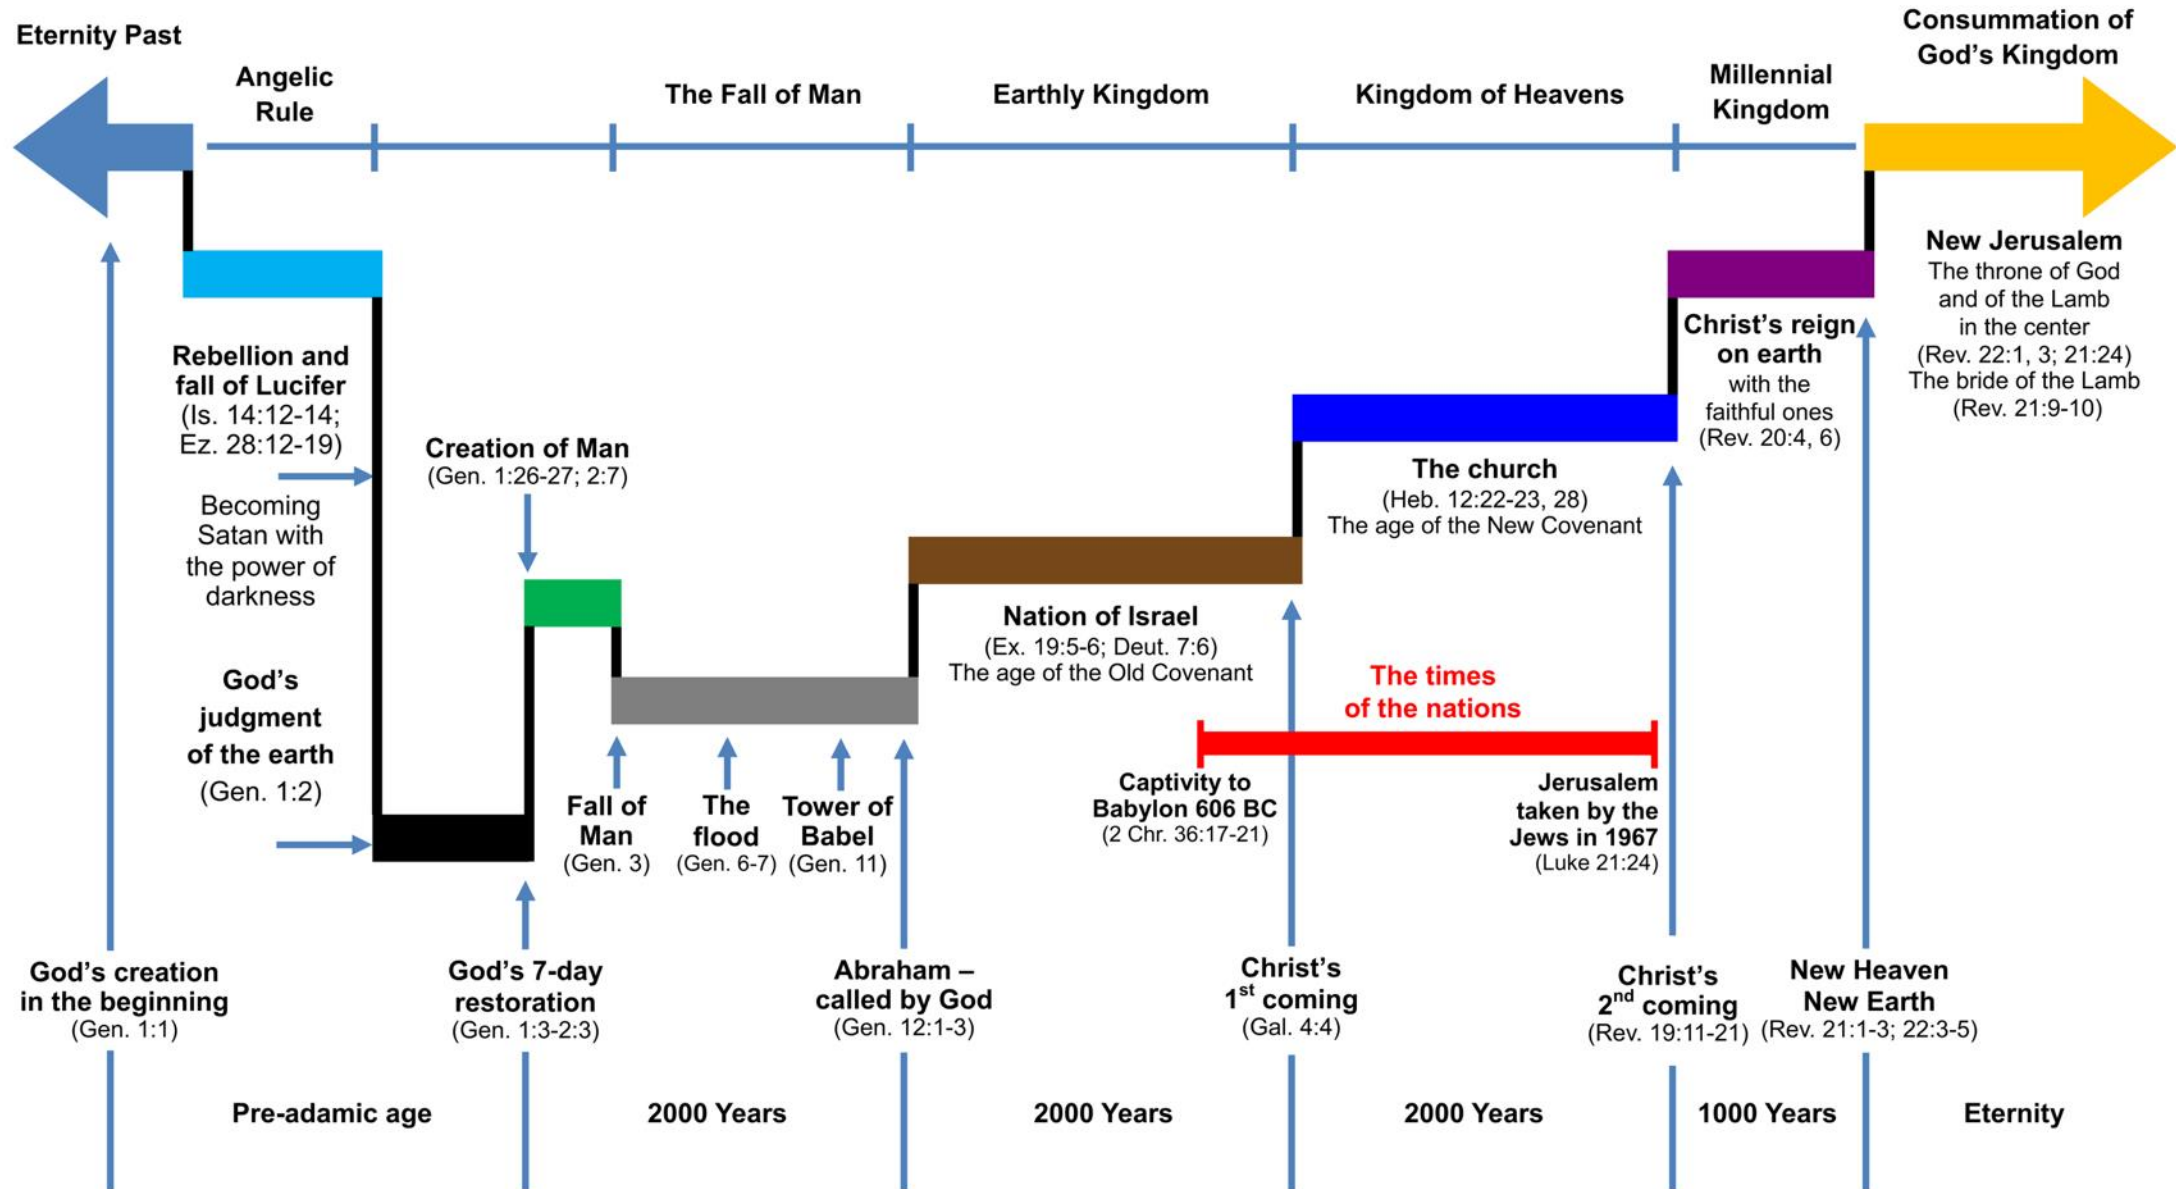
Eternity Past

Angelic Rule

The Fall of Man

Earthly Kingdom

Kingdom of Heavens

Millennial Kingdom

Consummation of God's Kingdom

Rebellion and fall of Lucifer (Is. 14:12-14; Ez. 28:12-19)

Becoming Satan with the power of darkness

God's judgment of the earth (Gen. 1:2)

Creation of Man (Gen. 1:26-27; 2:7)

Fall of Man (Gen. 3)

The flood (Gen. 6-7)

Tower of Babel (Gen. 11)

Nation of Israel (Ex. 19:5-6; Deut. 7:6) The age of the Old Covenant

The church (Heb. 12:22-23, 28) The age of the New Covenant

Christ's reign on earth with the faithful ones (Rev. 20:4, 6)

New Jerusalem The throne of God and of the Lamb in the center (Rev. 22:1, 3; 21:24) The bride of the Lamb (Rev. 21:9-10)

The times of the nations

Captivity to Babylon 606 BC (2 Chr. 36:17-21)

Jerusalem taken by the Jews in 1967 (Luke 21:24)

God's creation in the beginning (Gen. 1:1)

God's 7-day restoration (Gen. 1:3-2:3)

Abraham – called by God (Gen. 12:1-3)

Christ's $1^{st}$ coming (Gal. 4:4)

Christ's $2^{nd}$ coming (Rev. 19:11-21)

New Heaven New Earth (Rev. 21:1-3; 22:3-5)

Pre-adamic age

2000 Years

2000 Years

2000 Years

1000 Years

Eternity